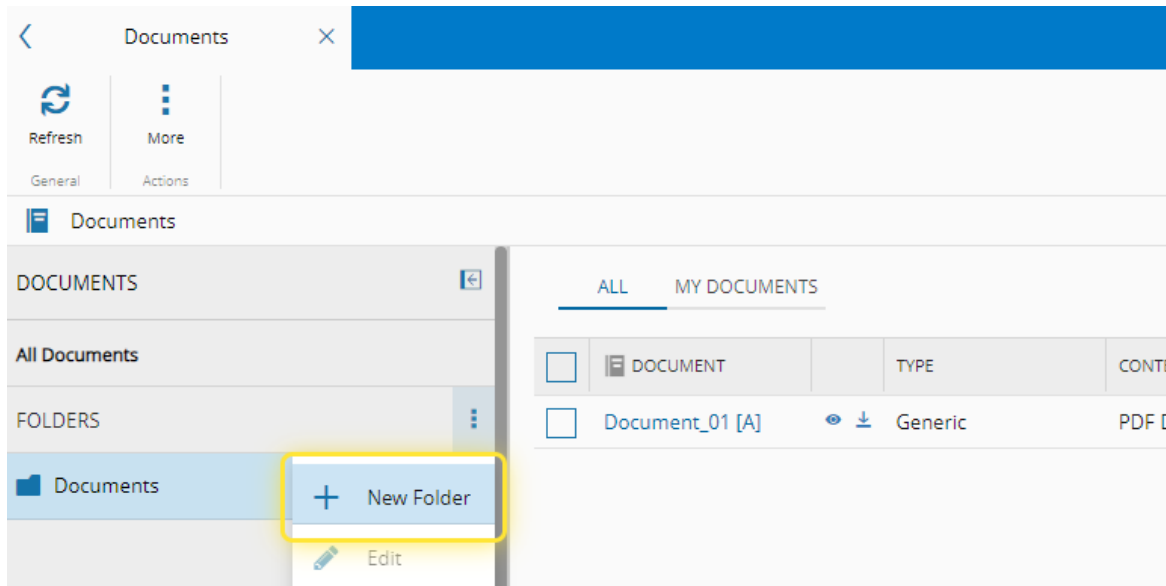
Documents

Refresh
More
General
Actions

Documents

DOCUMENTS

All Documents

FOLDERS

Documents

New Folder

Edit

ALL
MY DOCUMENTS

| | DOCUMENT | | TYPE | CONT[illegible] |
|---|---|---|---|---|
| | Document_01 [A] | | Generic | PDF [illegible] |